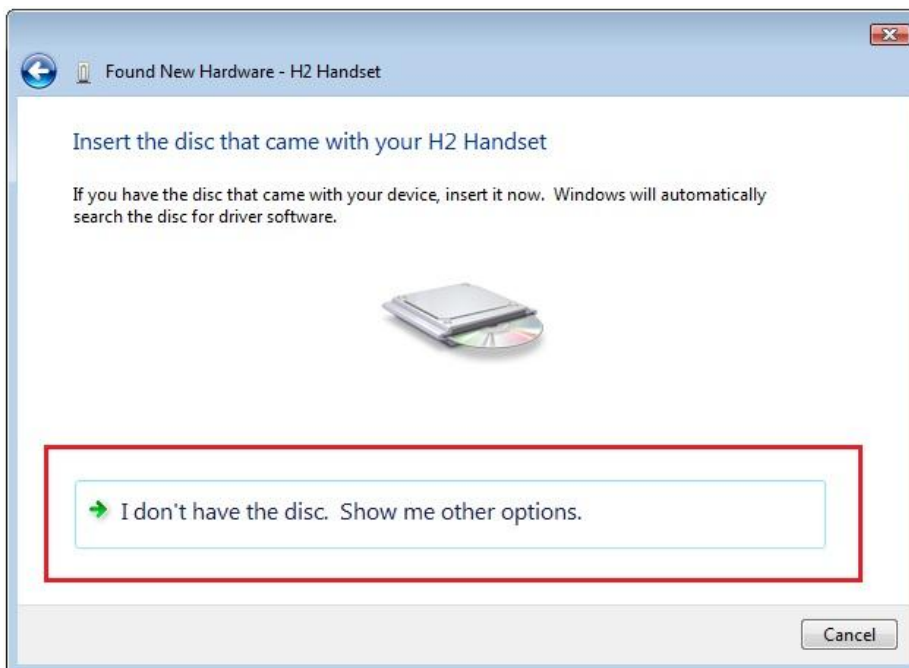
Found New Hardware - H2 Handset

Insert the disc that came with your H2 Handset

If you have the disc that came with your device, insert it now. Windows will automatically search the disc for driver software.

I don't have the disc. Show me other options.

Cancel